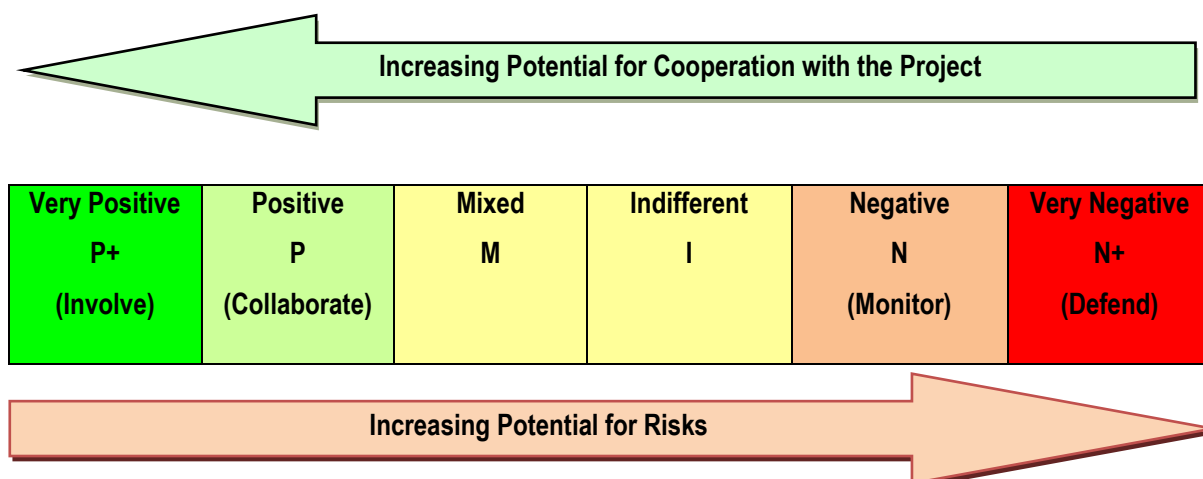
Increasing Potential for Cooperation with the Project

| Very Positive P+ (Involve) | Positive P (Collaborate) | Mixed M | Indifferent I | Negative N (Monitor) | Very Negative N+ (Defend) |
|---|---|---|---|---|---|

Increasing Potential for Risks